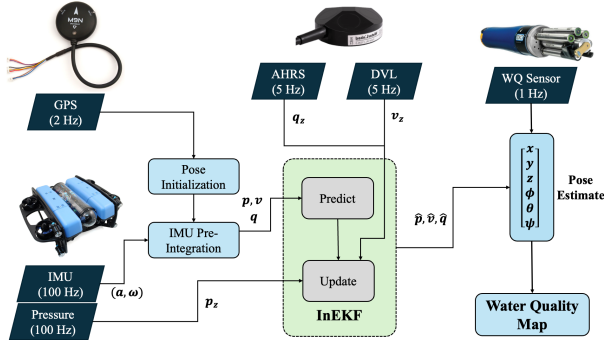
M8N

Water Linked

GPS (2 Hz)

AHRS (5 Hz)

DVL (5 Hz)

WQ Sensor (1 Hz)

$q_z$

$v_z$

Pose Initialization

$p, v$
$q$

Predict

$\hat{p}, \hat{v}, \hat{q}$

$\begin{bmatrix} x \\ y \\ z \\ \phi \\ \theta \\ \psi \end{bmatrix}$

Pose Estimate

IMU Pre-Integration

IMU (100 Hz)

$(a, \omega)$

Update

Pressure (100 Hz)

$p_z$

InEKF

Water Quality Map